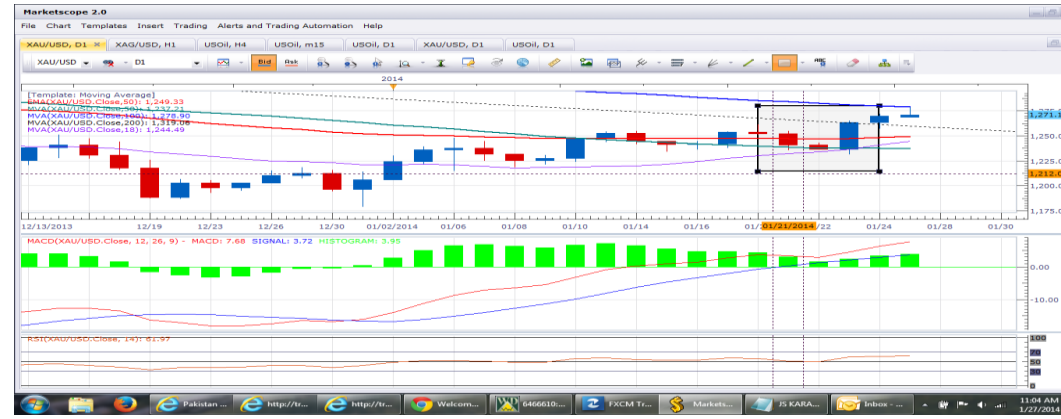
Marketscope 2.0

File Chart Templates Insert Trading Alerts and Trading Automation Help

XAU/USD, D1 × XAG/USD, H1 USOil, H4 USOil, m15 USOil, D1 XAU/USD, D1 USOil, D1

XAU/USD D1 Bid Ask

2014

[Template: Moving Average]
EMA(XAU/USD.Close,50): 1,249.33
MVA(XAU/USD.Close,50): 1,237.21
MVA(XAU/USD.Close,100): 1,278.90
MVA(XAU/USD.Close,200): 1,319.06
MVA(XAU/USD.Close,18): 1,244.49

1,275.0
1,271.1
1,250.0
1,225.0
1,212.0
1,200.0
1,175.0

12/13/2013 12/19 12/23 12/26 12/30 01/02/2014 01/06 01/08 01/10 01/14 01/16 01/21/2014 22 01/24 01/28 01/30

MACD(XAU/USD.Close, 12, 26, 9) - MACD: 7.68 SIGNAL: 3.72 HISTOGRAM: 3.95

0.00
-10.00

RSI(XAU/USD.Close, 14): 61.97

100
70
50
30
0

Pakistan ... http://tr... http://tr... Welcom... 6466610:... FXCM Tr... Markets... JS KARA... Inbox - ...

11:04 AM
1/27/2014